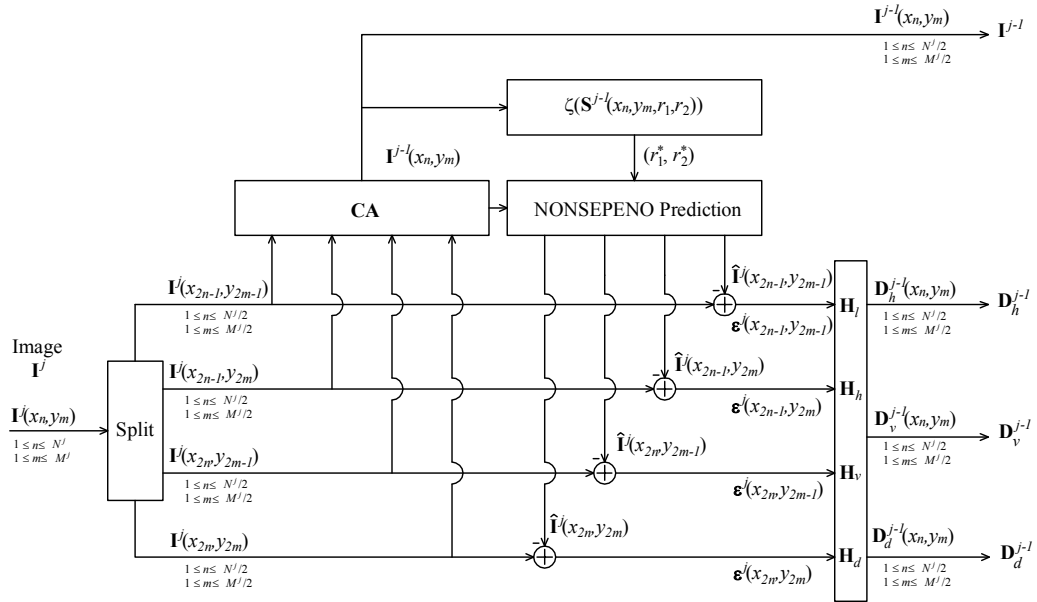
$\mathbf{I}^{j-1}(x_n,y_m)$
$1 \le n \le N^j/2$
$1 \le m \le M^j/2$
$\mathbf{I}^{j-1}$

$\zeta(\mathbf{S}^{j-1}(x_n,y_m,r_1,r_2))$

$(r_1^*, r_2^*)$

$\mathbf{I}^{j-1}(x_n,y_m)$

CA

NONSEPENO Prediction

$\mathbf{I}^j(x_{2n-1},y_{2m-1})$
$1 \le n \le N^j/2$
$1 \le m \le M^j/2$

$\hat{\mathbf{I}}^j(x_{2n-1},y_{2m-1})$
$\boldsymbol{\varepsilon}^j(x_{2n-1},y_{2m-1})$

$\mathbf{H}_l$

$\mathbf{D}_h^{j-1}(x_n,y_m)$
$1 \le n \le N^j/2$
$1 \le m \le M^j/2$
$\mathbf{D}_h^{j-1}$

Image
$\mathbf{I}^j$

$\mathbf{I}^j(x_n,y_m)$
$1 \le n \le N^j$
$1 \le m \le M^j$

Split

$\mathbf{I}^j(x_{2n-1},y_{2m})$
$1 \le n \le N^j/2$
$1 \le m \le M^j/2$

$\hat{\mathbf{I}}^j(x_{2n-1},y_{2m})$
$\boldsymbol{\varepsilon}^j(x_{2n-1},y_{2m})$

$\mathbf{H}_h$

$\mathbf{I}^j(x_{2n},y_{2m-1})$
$1 \le n \le N^j/2$
$1 \le m \le M^j/2$

$\hat{\mathbf{I}}^j(x_{2n},y_{2m-1})$
$\boldsymbol{\varepsilon}^j(x_{2n},y_{2m-1})$

$\mathbf{H}_v$

$\mathbf{D}_v^{j-1}(x_n,y_m)$
$1 \le n \le N^j/2$
$1 \le m \le M^j/2$
$\mathbf{D}_v^{j-1}$

$\mathbf{I}^j(x_{2n},y_{2m})$
$1 \le n \le N^j/2$
$1 \le m \le M^j/2$

$\hat{\mathbf{I}}^j(x_{2n},y_{2m})$
$\boldsymbol{\varepsilon}^j(x_{2n},y_{2m})$

$\mathbf{H}_d$

$\mathbf{D}_d^{j-1}(x_n,y_m)$
$1 \le n \le N^j/2$
$1 \le m \le M^j/2$
$\mathbf{D}_d^{j-1}$